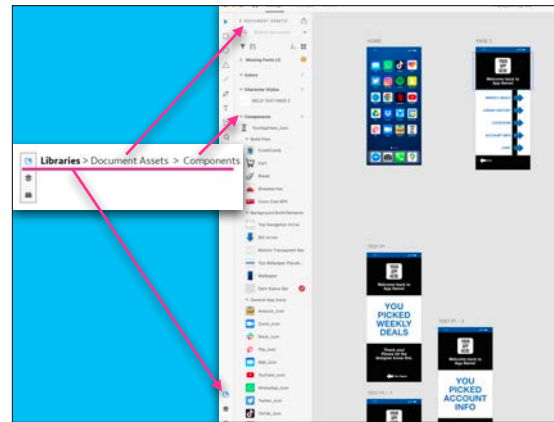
Libraries > Document Assets > Components

DOCUMENT ASSETS

Missing Fonts (1)

Colors

Character Styles

BOLD TEXT PAGE 2

Components

Build Files

Background Build Elements

Top Navigation Arrow

Bottom Transparent Bar

Top Wallpaper

Wallpaper

Dark Status Bar

General App Icons

Amazon_icon

Zoom_icon

Slack_icon

YouTube_icon

WhatsApp_icon

Twitter_icon

HOME

PAGE 2

Welcome back to App Name!

TEST 01

Welcome back to App Name!

YOU PICKED WEEKLY DEALS

TEST 01 - 2

Welcome back to App Name!

YOU PICKED ACCOUNT INFO

TEST 01 - 1